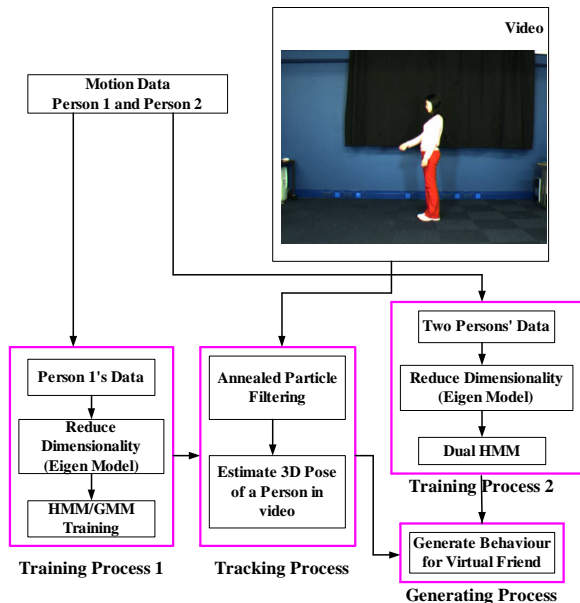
Video

Motion Data
Person 1 and Person 2

Person 1's Data

Reduce Dimensionality (Eigen Model)

HMM/GMM Training

Training Process 1

Annealed Particle Filtering

Estimate 3D Pose of a Person in video

Tracking Process

Two Persons' Data

Reduce Dimensionality (Eigen Model)

Dual HMM

Training Process 2

Generate Behaviour for Virtual Friend

Generating Process